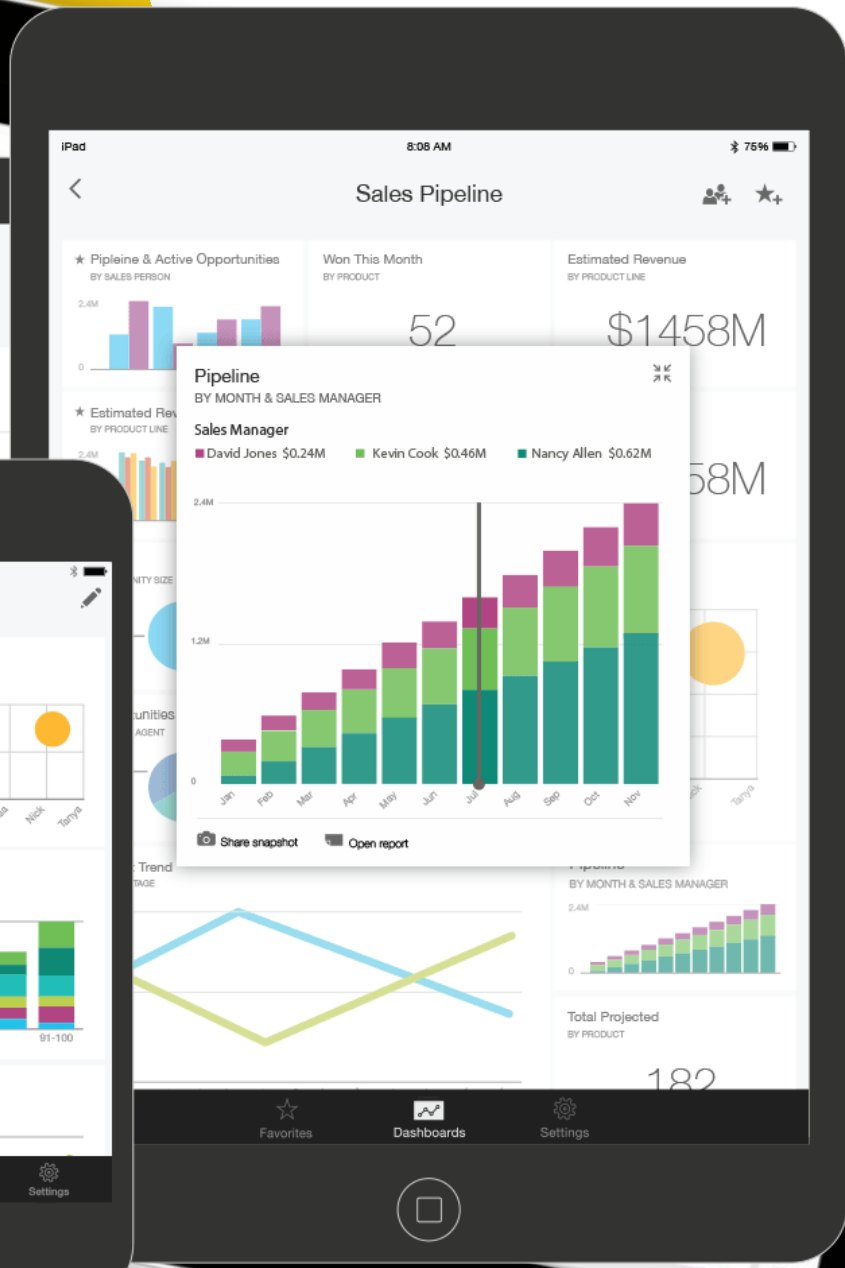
iPad
8:08 AM
75%

Sales Pipeline

Pipleine & Active Opportunities
BY SALES PERSON
2.4M
0

Won This Month
BY PRODUCT
52

Estimated Revenue
BY PRODUCT LINE
$1458M

Estimated Rev
BY PRODUCT LINE
2.4M

58M

NITY SIZE

rtunities
AGENT

Trend
TAGE

Pipeline
BY MONTH & SALES MANAGER

Sales Manager
David Jones $0.24M
Kevin Cook $0.46M
Nancy Allen $0.62M

2.4M
1.2M
0
Jan
Feb
Mar
Apr
May
Jun
Jul
Aug
Sep
Oct
Nov

Share snapshot
Open report

Pipeline
BY MONTH & SALES MANAGER
2.4M
0

Total Projected
BY PRODUCT
182

Favorites
Dashboards
Settings

Nick
Tanya
91-100
Settings